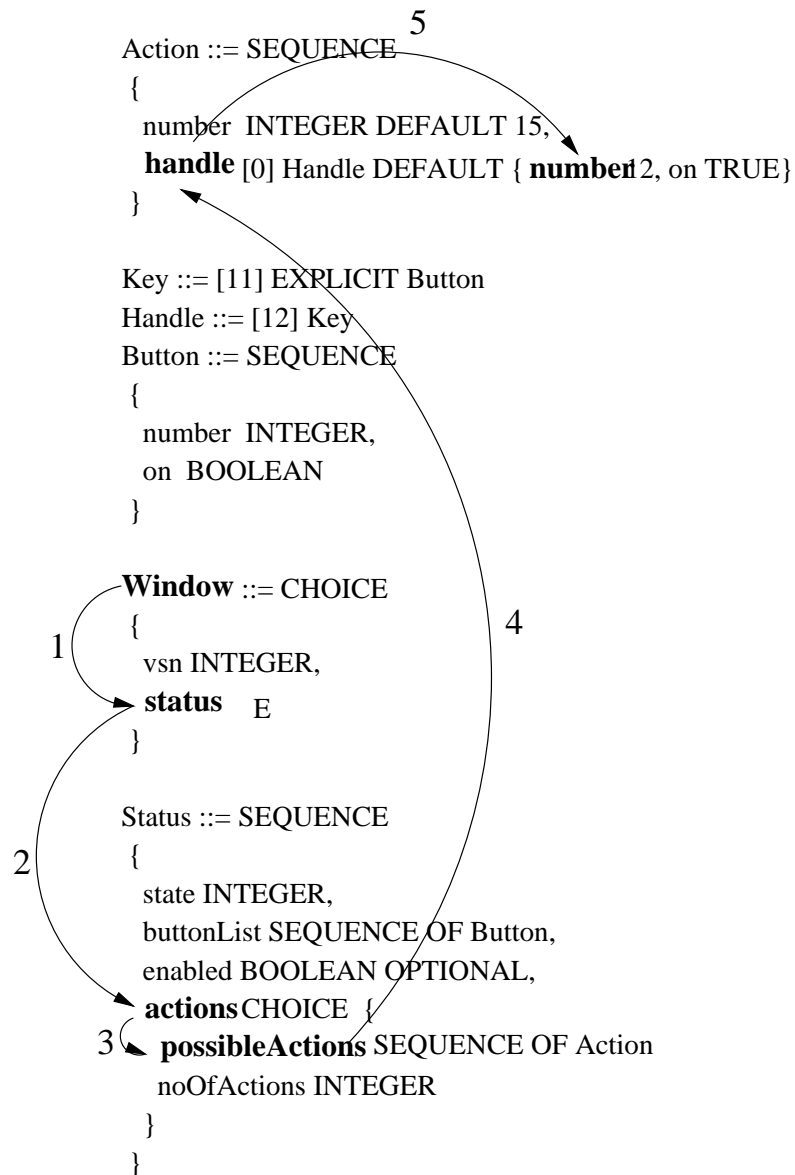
5

Action ::= SEQUENCE
{
number INTEGER DEFAULT 15,
**handle** [0] Handle DEFAULT { **number** 12, on TRUE}
}

Key ::= [11] EXPLICIT Button
Handle ::= [12] Key
Button ::= SEQUENCE
{
number INTEGER,
on BOOLEAN
}

**Window** ::= CHOICE
{
vsn INTEGER,
**status** E
}

1

4

Status ::= SEQUENCE
{
state INTEGER,
buttonList SEQUENCE OF Button,
enabled BOOLEAN OPTIONAL,
**actions** CHOICE {
**possibleActions** SEQUENCE OF Action
noOfActions INTEGER
}
}

2

3